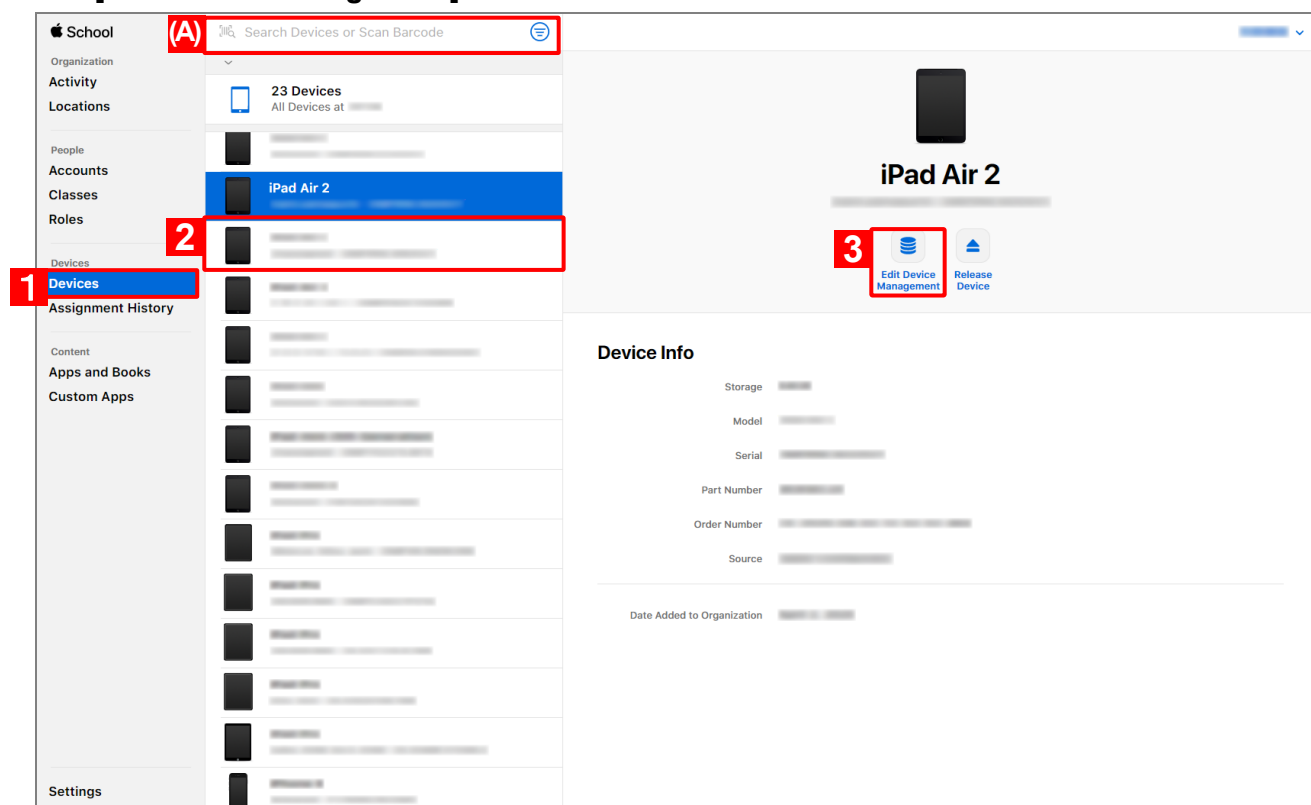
School

Organization
Activity
Locations

People
Accounts
Classes
Roles

Devices
1 Devices
Assignment History

Content
Apps and Books
Custom Apps

Settings

(A) Search Devices or Scan Barcode

23 Devices
All Devices at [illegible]

iPad Air 2

2

iPad Air 2

3 Edit Device Management
Release Device

Device Info
Storage
Model
Serial
Part Number
Order Number
Source

Date Added to Organization